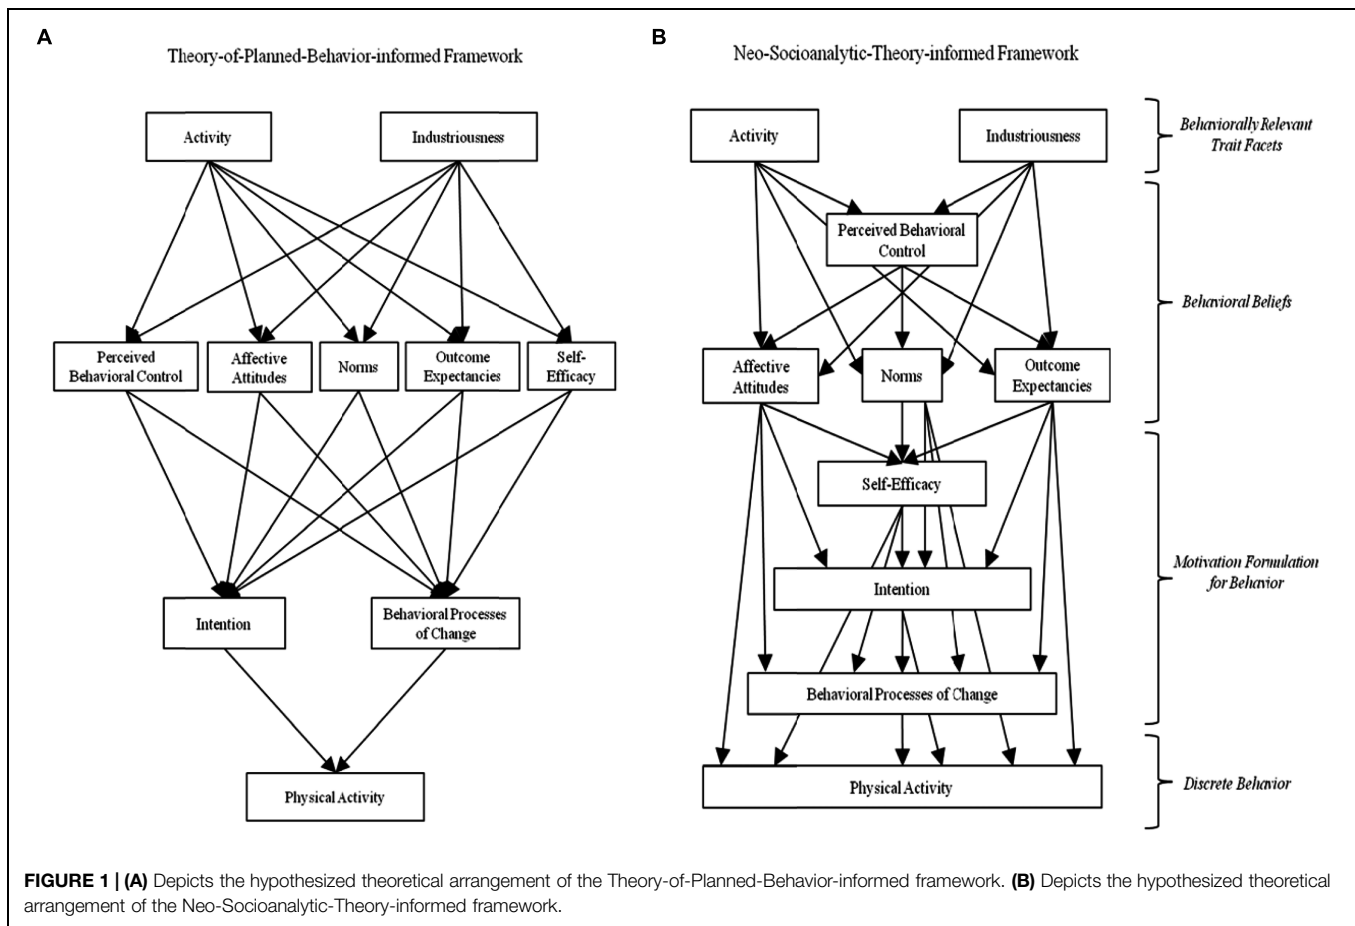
A

Theory-of-Planned-Behavior-informed Framework

Activity

Industriousness

Perceived Behavioral Control

Affective Attitudes

Norms

Outcome Expectancies

Self-Efficacy

Intention

Behavioral Processes of Change

Physical Activity

B

Neo-Socioanalytic-Theory-informed Framework

Activity

Industriousness

Behaviorally Relevant Trait Facets

Perceived Behavioral Control

Behavioral Beliefs

Affective Attitudes

Norms

Outcome Expectancies

Self-Efficacy

Intention

Motivation Formulation for Behavior

Behavioral Processes of Change

Physical Activity

Discrete Behavior

**FIGURE 1 | (A)** Depicts the hypothesized theoretical arrangement of the Theory-of-Planned-Behavior-informed framework. **(B)** Depicts the hypothesized theoretical arrangement of the Neo-Socioanalytic-Theory-informed framework.